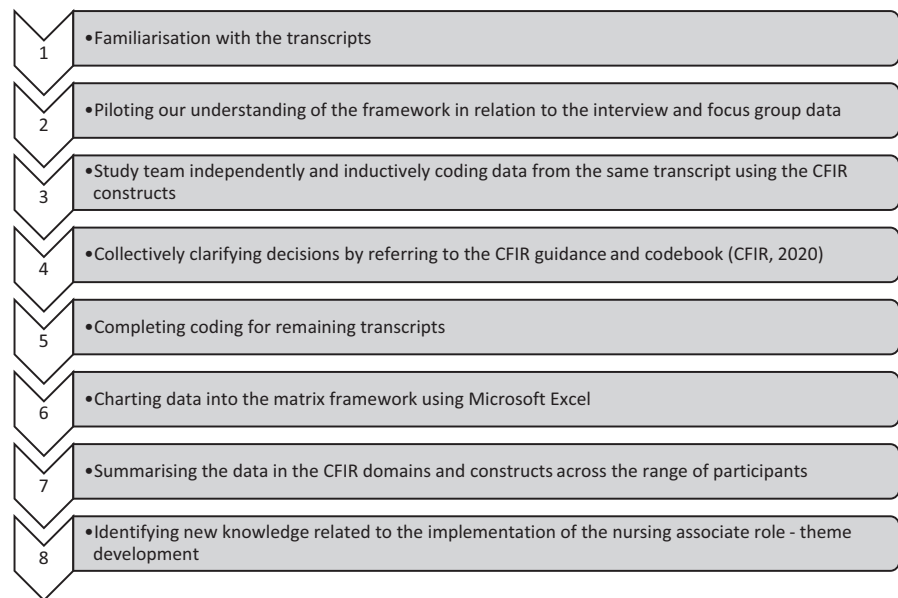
1

•Familiarisation with the transcripts

2

•Piloting our understanding of the framework in relation to the interview and focus group data

3

•Study team independently and inductively coding data from the same transcript using the CFIR constructs

4

•Collectively clarifying decisions by referring to the CFIR guidance and codebook (CFIR, 2020)

5

•Completing coding for remaining transcripts

6

•Charting data into the matrix framework using Microsoft Excel

7

•Summarising the data in the CFIR domains and constructs across the range of participants

8

•Identifying new knowledge related to the implementation of the nursing associate role - theme development